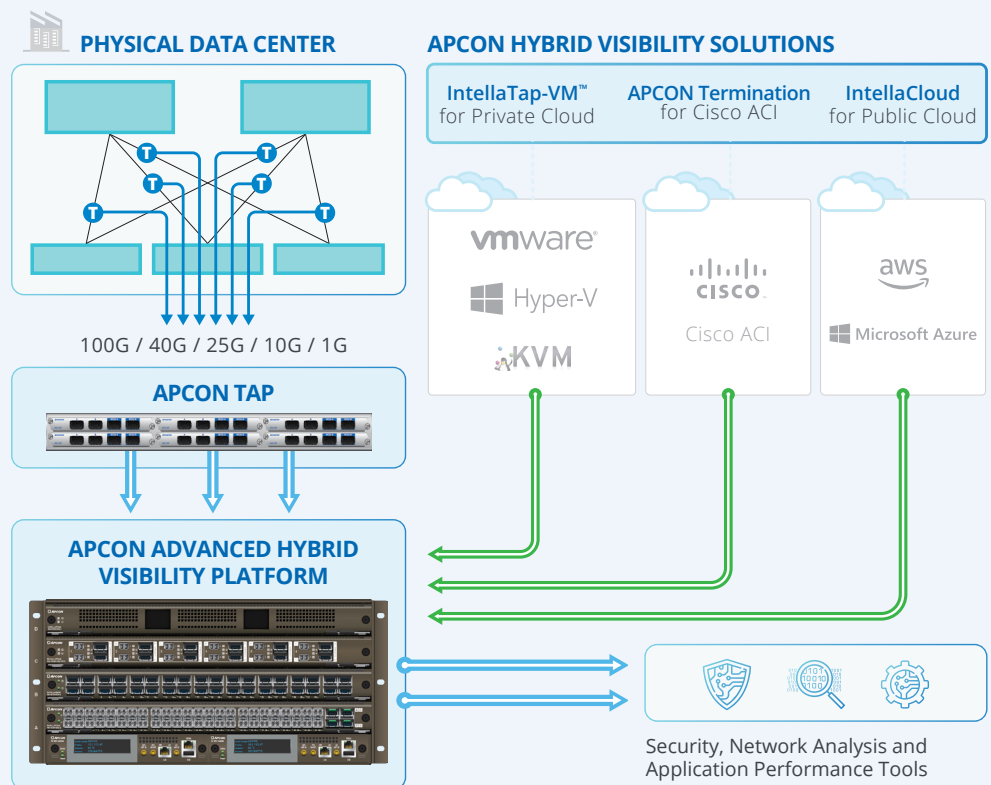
PHYSICAL DATA CENTER

APCON HYBRID VISIBILITY SOLUTIONS

IntellaTap-VM™ for Private Cloud

APCON Termination for Cisco ACI

IntellaCloud for Public Cloud

vmware

Hyper-V

KVM

CISCO

Cisco ACI

aws

Microsoft Azure

T T T T T T

100G / 40G / 25G / 10G / 1G

APCON TAP

APCON ADVANCED HYBRID VISIBILITY PLATFORM

Security, Network Analysis and Application Performance Tools